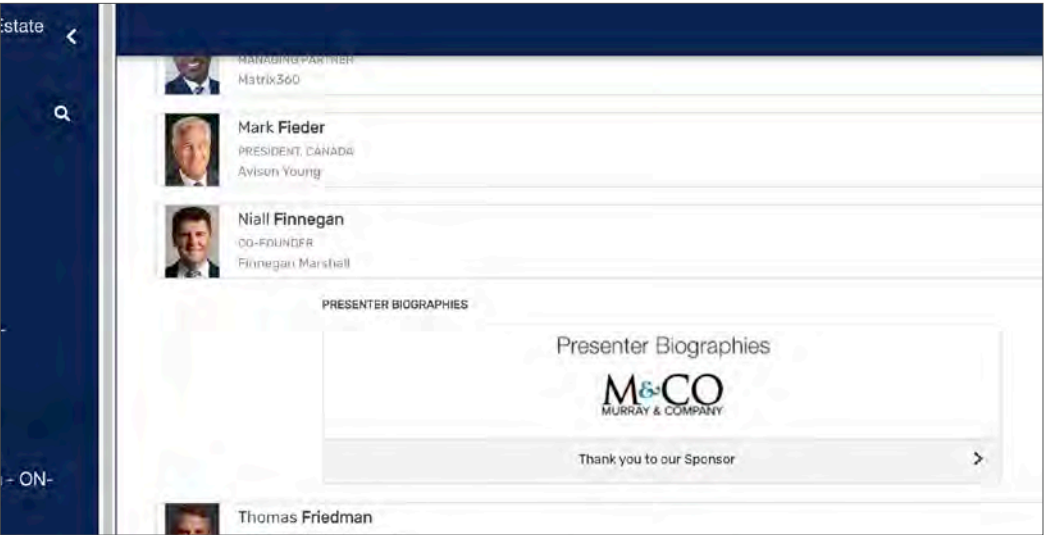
Estate

MANAGING PARTNER
Matrix360

Mark Fieder
PRESIDENT, CANADA
Avison Young

Niall Finnegan
CO-FOUNDER
Finnegan Marshall

PRESENTER BIOGRAPHIES

Presenter Biographies

M&CO
MURRAY & COMPANY

Thank you to our Sponsor

- ON-

Thomas Friedman